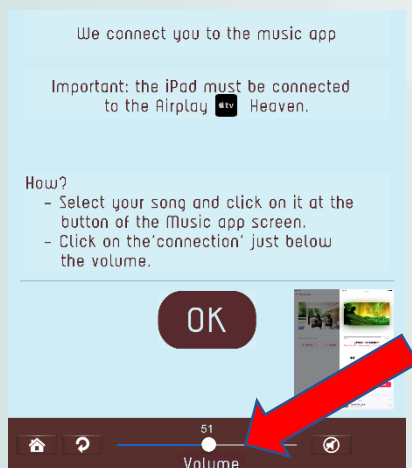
We connect you to the music app

Important: the iPad must be connected to the Airplay tv Heaven.

How?
- Select your song and click on it at the button of the Music app screen.
- Click on the'connection' just below the volume.

OK

51

Volume